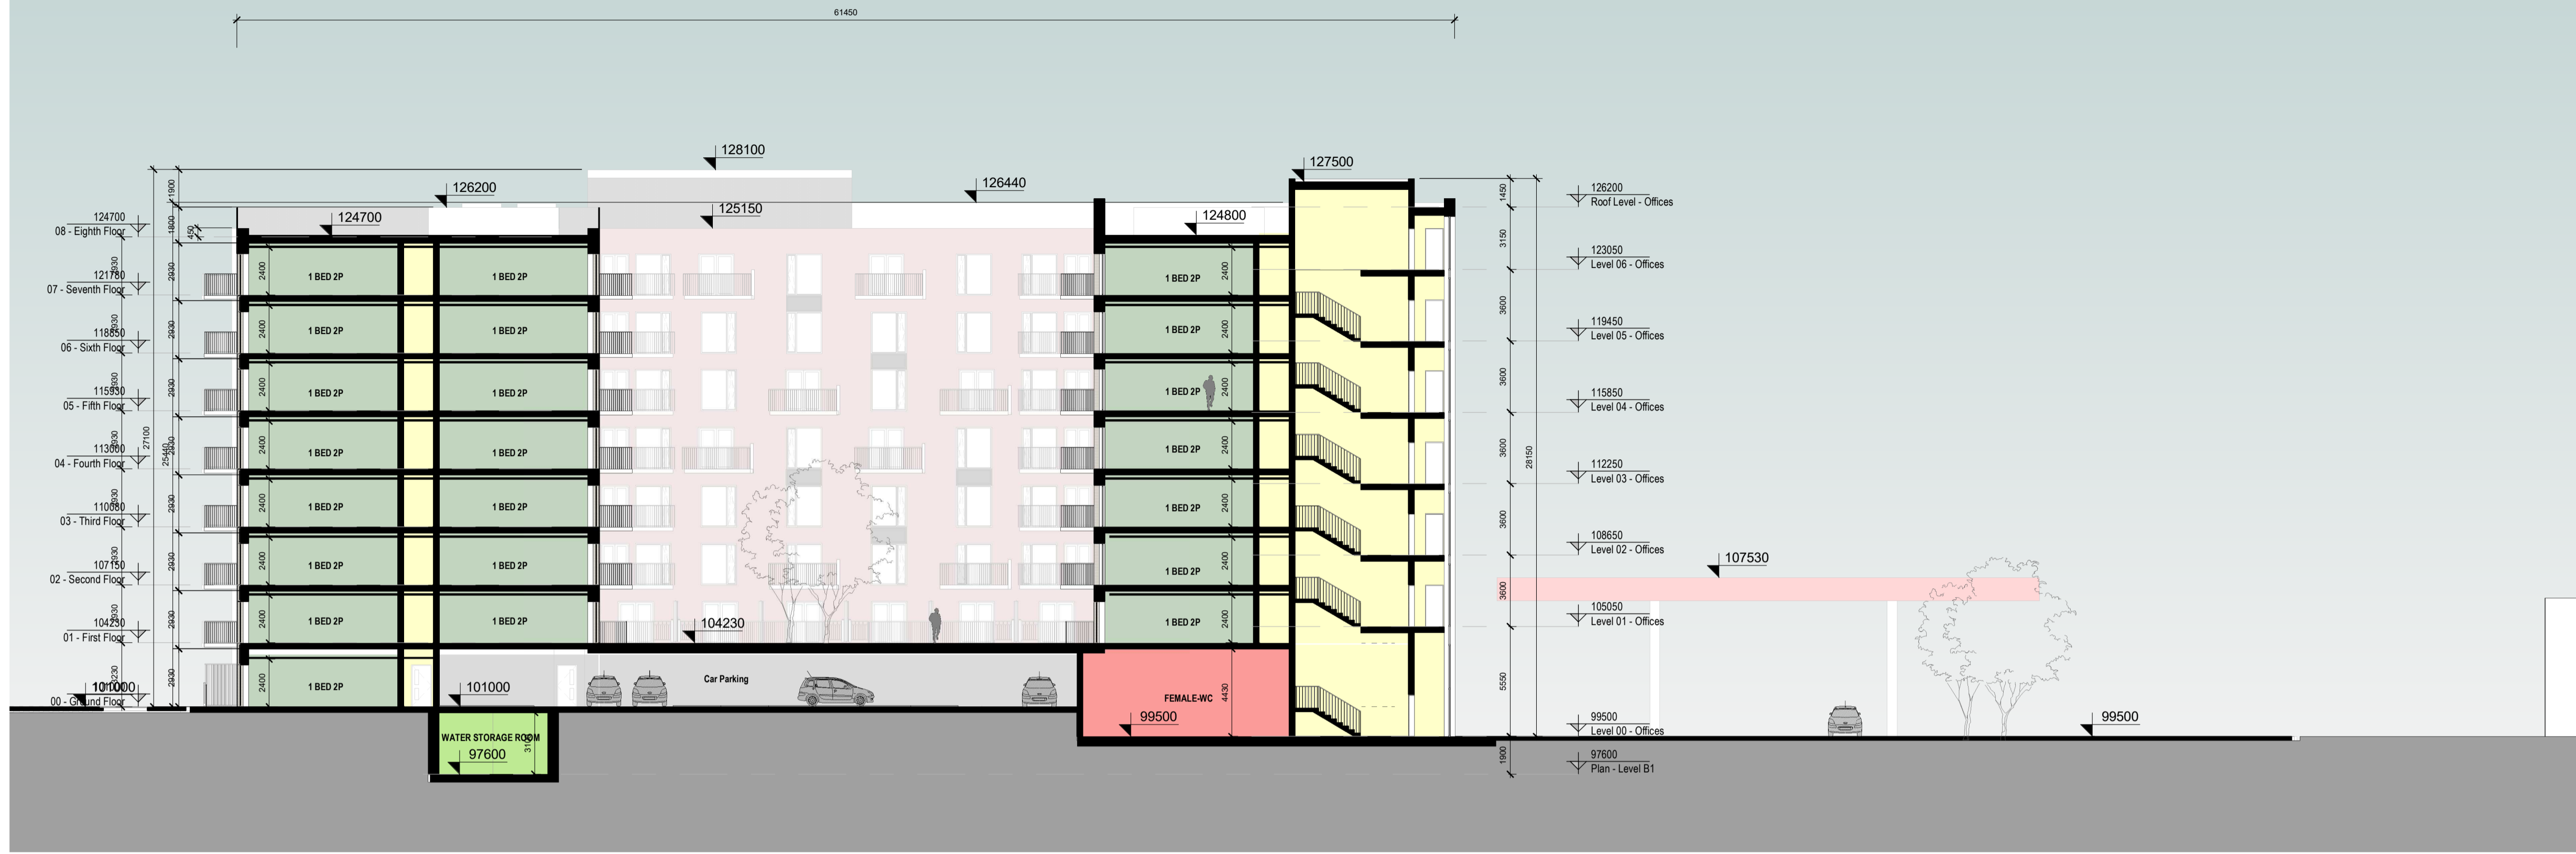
61450

128100
127500
126200
126440
124700
125150
124800

124700
08 - Eighth Floor
121780
07 - Seventh Floor
118850
06 - Sixth Floor
115930
05 - Fifth Floor
113000
04 - Fourth Floor
110080
03 - Third Floor
107150
02 - Second Floor
104230
01 - First Floor
101000
00 - Ground Floor

1900
1800
450
2930
2930
2930
2930
2930
2930
2930
2930
27100
25440

2400
1 BED 2P
1 BED 2P
2400
1 BED 2P
1 BED 2P
2400
1 BED 2P
1 BED 2P
2400
1 BED 2P
1 BED 2P
2400
1 BED 2P
1 BED 2P
2400
1 BED 2P
1 BED 2P
2400
1 BED 2P
1 BED 2P
2400
1 BED 2P

1 BED 2P
2400
1 BED 2P
2400
1 BED 2P
2400
1 BED 2P
2400
1 BED 2P
2400
1 BED 2P
2400
1 BED 2P
2400

104230
101000
Car Parking
WATER STORAGE ROOM
97600
FEMALE-WC
4430
99500

1450
3150
3600
3600
3600
3600
3600
5550
1900
28150

126200
Roof Level - Offices
123050
Level 06 - Offices
119450
Level 05 - Offices
115850
Level 04 - Offices
112250
Level 03 - Offices
108650
Level 02 - Offices
105050
Level 01 - Offices
99500
Level 00 - Offices
97600
Plan - Level B1

107530
99500